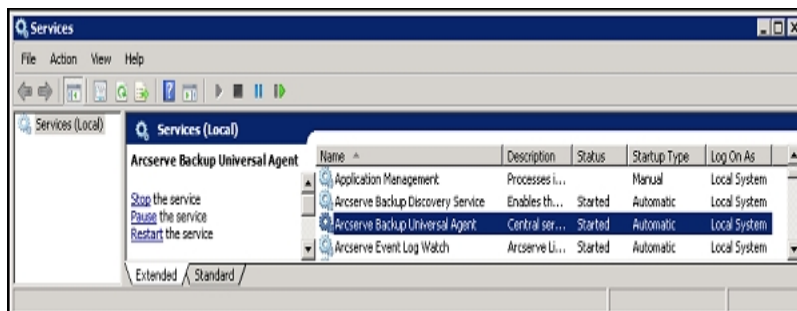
Services

File Action View Help

Services (Local)

Services (Local)

Arcserve Backup Universal Agent

Stop the service
Pause the service
Restart the service

| Name | Description | Status | Startup Type | Log On As |
|---|---|---|---|---|
| Application Management | Processes i... | | Manual | Local System |
| Arcserve Backup Discovery Service | Enables th... | Started | Automatic | Local System |
| Arcserve Backup Universal Agent | Central ser... | Started | Automatic | Local System |
| Arcserve Event Log Watch | Arcserve Li... | Started | Automatic | Local System |

Extended Standard